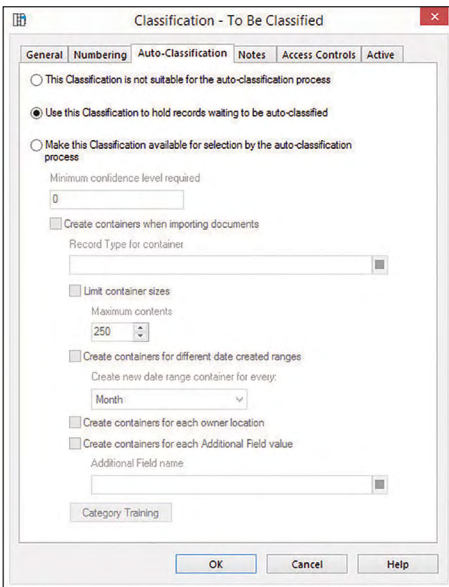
Classification - To Be Classified

General | Numbering | Auto-Classification | Notes | Access Controls | Active

This Classification is not suitable for the auto-classification process

Use this Classification to hold records waiting to be auto-classified

Make this Classification available for selection by the auto-classification process

Minimum confidence level required

0

Create containers when importing documents

Record Type for container

Limit container sizes

Maximum contents

250

Create containers for different date created ranges

Create new date range container for every:

Month

Create containers for each owner location

Create containers for each Additional Field value

Additional Field name

Category Training

OK | Cancel | Help